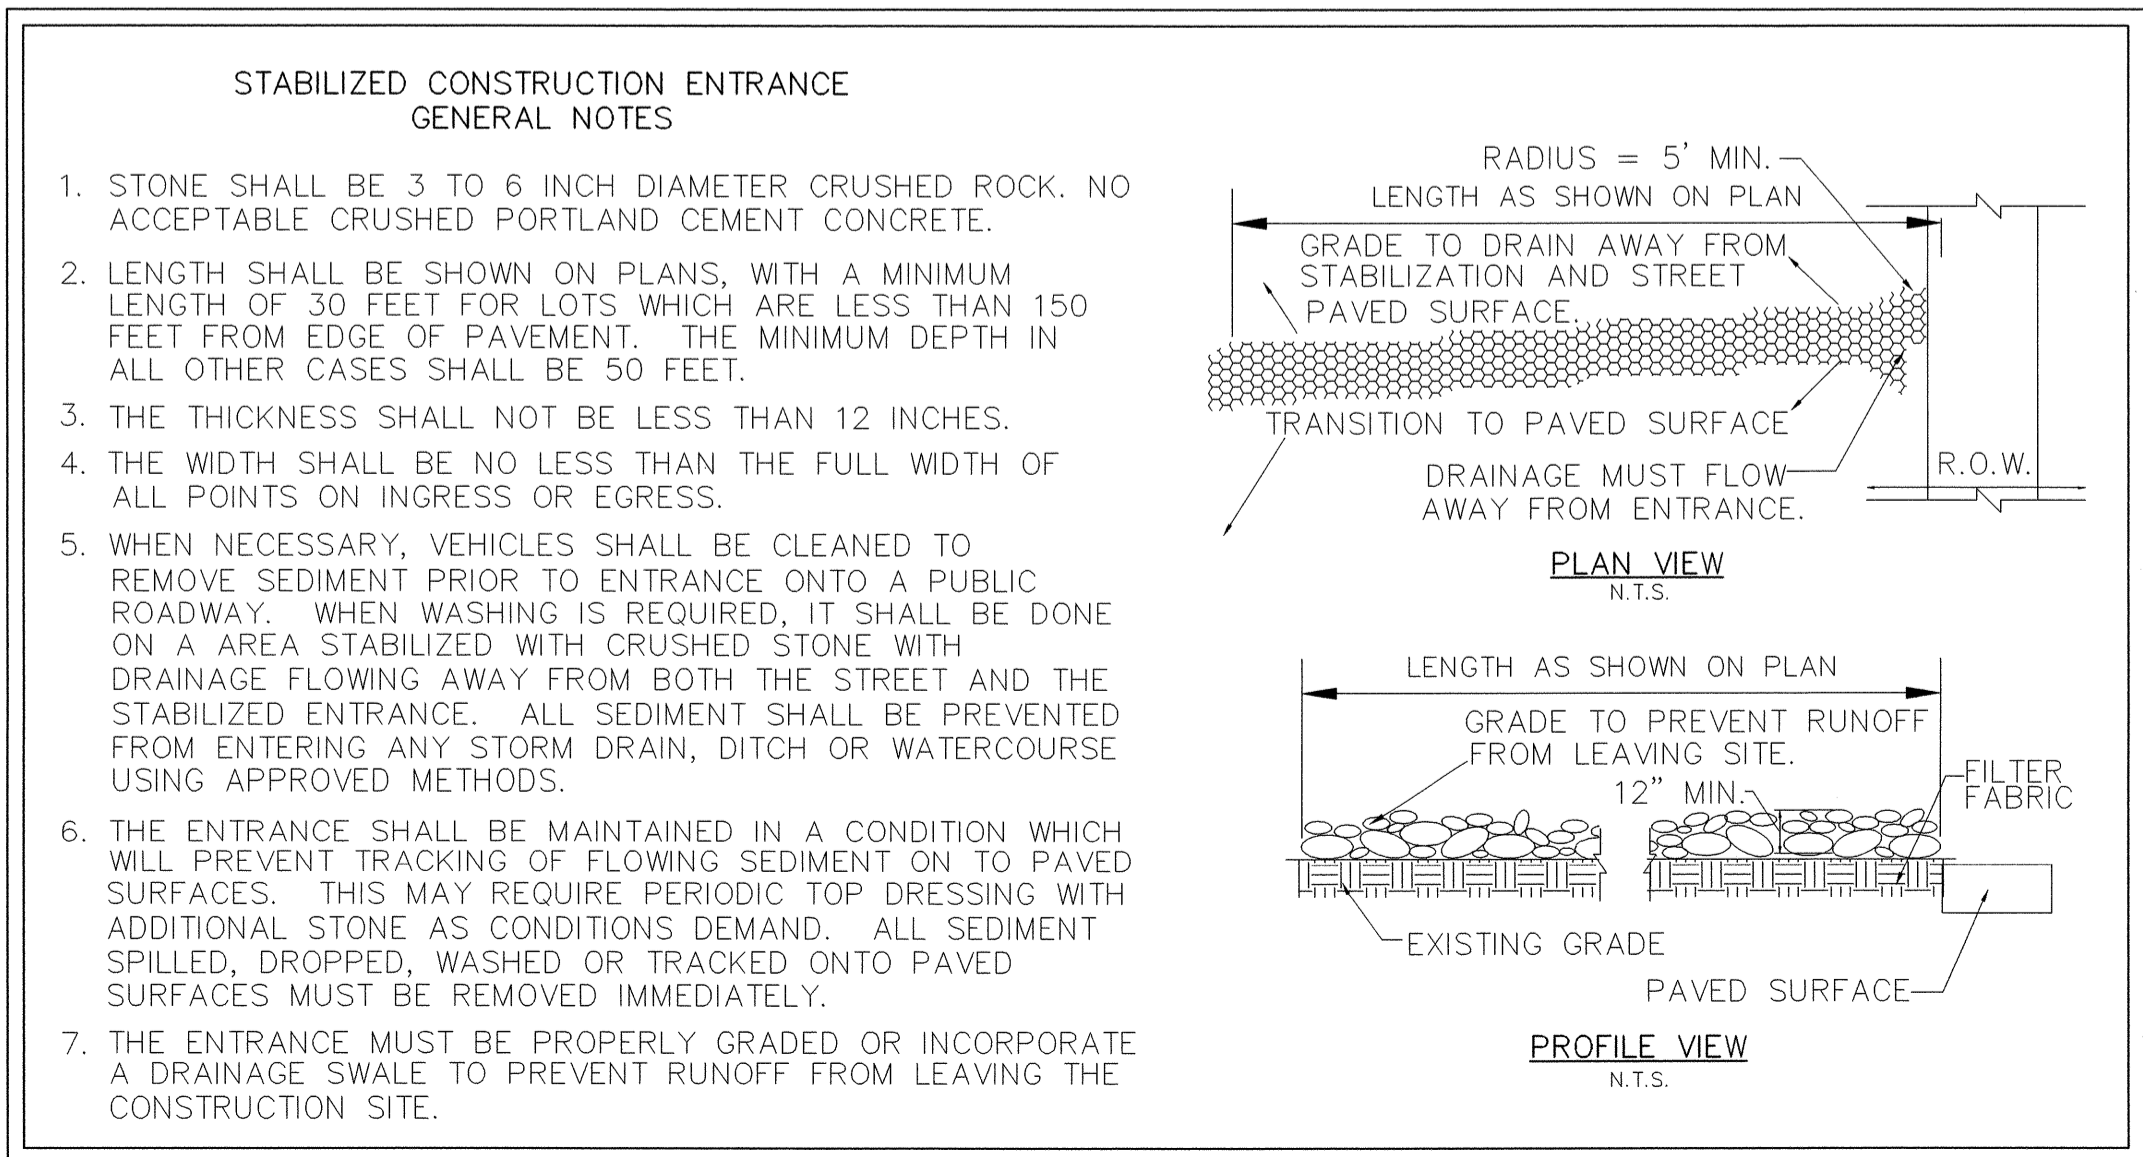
STABILIZED CONSTRUCTION ENTRANCE
GENERAL NOTES

1. STONE SHALL BE 3 TO 6 INCH DIAMETER CRUSHED ROCK. NO ACCEPTABLE CRUSHED PORTLAND CEMENT CONCRETE.

2. LENGTH SHALL BE SHOWN ON PLANS, WITH A MINIMUM LENGTH OF 30 FEET FOR LOTS WHICH ARE LESS THAN 150 FEET FROM EDGE OF PAVEMENT. THE MINIMUM DEPTH IN ALL OTHER CASES SHALL BE 50 FEET.

3. THE THICKNESS SHALL NOT BE LESS THAN 12 INCHES.

4. THE WIDTH SHALL BE NO LESS THAN THE FULL WIDTH OF ALL POINTS ON INGRESS OR EGRESS.

5. WHEN NECESSARY, VEHICLES SHALL BE CLEANED TO REMOVE SEDIMENT PRIOR TO ENTRANCE ONTO A PUBLIC ROADWAY. WHEN WASHING IS REQUIRED, IT SHALL BE DONE ON A AREA STABILIZED WITH CRUSHED STONE WITH DRAINAGE FLOWING AWAY FROM BOTH THE STREET AND THE STABILIZED ENTRANCE. ALL SEDIMENT SHALL BE PREVENTED FROM ENTERING ANY STORM DRAIN, DITCH OR WATERCOURSE USING APPROVED METHODS.

6. THE ENTRANCE SHALL BE MAINTAINED IN A CONDITION WHICH WILL PREVENT TRACKING OF FLOWING SEDIMENT ON TO PAVED SURFACES. THIS MAY REQUIRE PERIODIC TOP DRESSING WITH ADDITIONAL STONE AS CONDITIONS DEMAND. ALL SEDIMENT SPILLED, DROPPED, WASHED OR TRACKED ONTO PAVED SURFACES MUST BE REMOVED IMMEDIATELY.

7. THE ENTRANCE MUST BE PROPERLY GRADED OR INCORPORATE A DRAINAGE SWALE TO PREVENT RUNOFF FROM LEAVING THE CONSTRUCTION SITE.

RADIUS = 5' MIN.
LENGTH AS SHOWN ON PLAN
GRADE TO DRAIN AWAY FROM STABILIZATION AND STREET PAVED SURFACE.
TRANSITION TO PAVED SURFACE
DRAINAGE MUST FLOW AWAY FROM ENTRANCE.
R.O.W.
PLAN VIEW
N.T.S.

LENGTH AS SHOWN ON PLAN
GRADE TO PREVENT RUNOFF FROM LEAVING SITE.
12" MIN.
FILTER FABRIC
EXISTING GRADE
PAVED SURFACE
PROFILE VIEW
N.T.S.